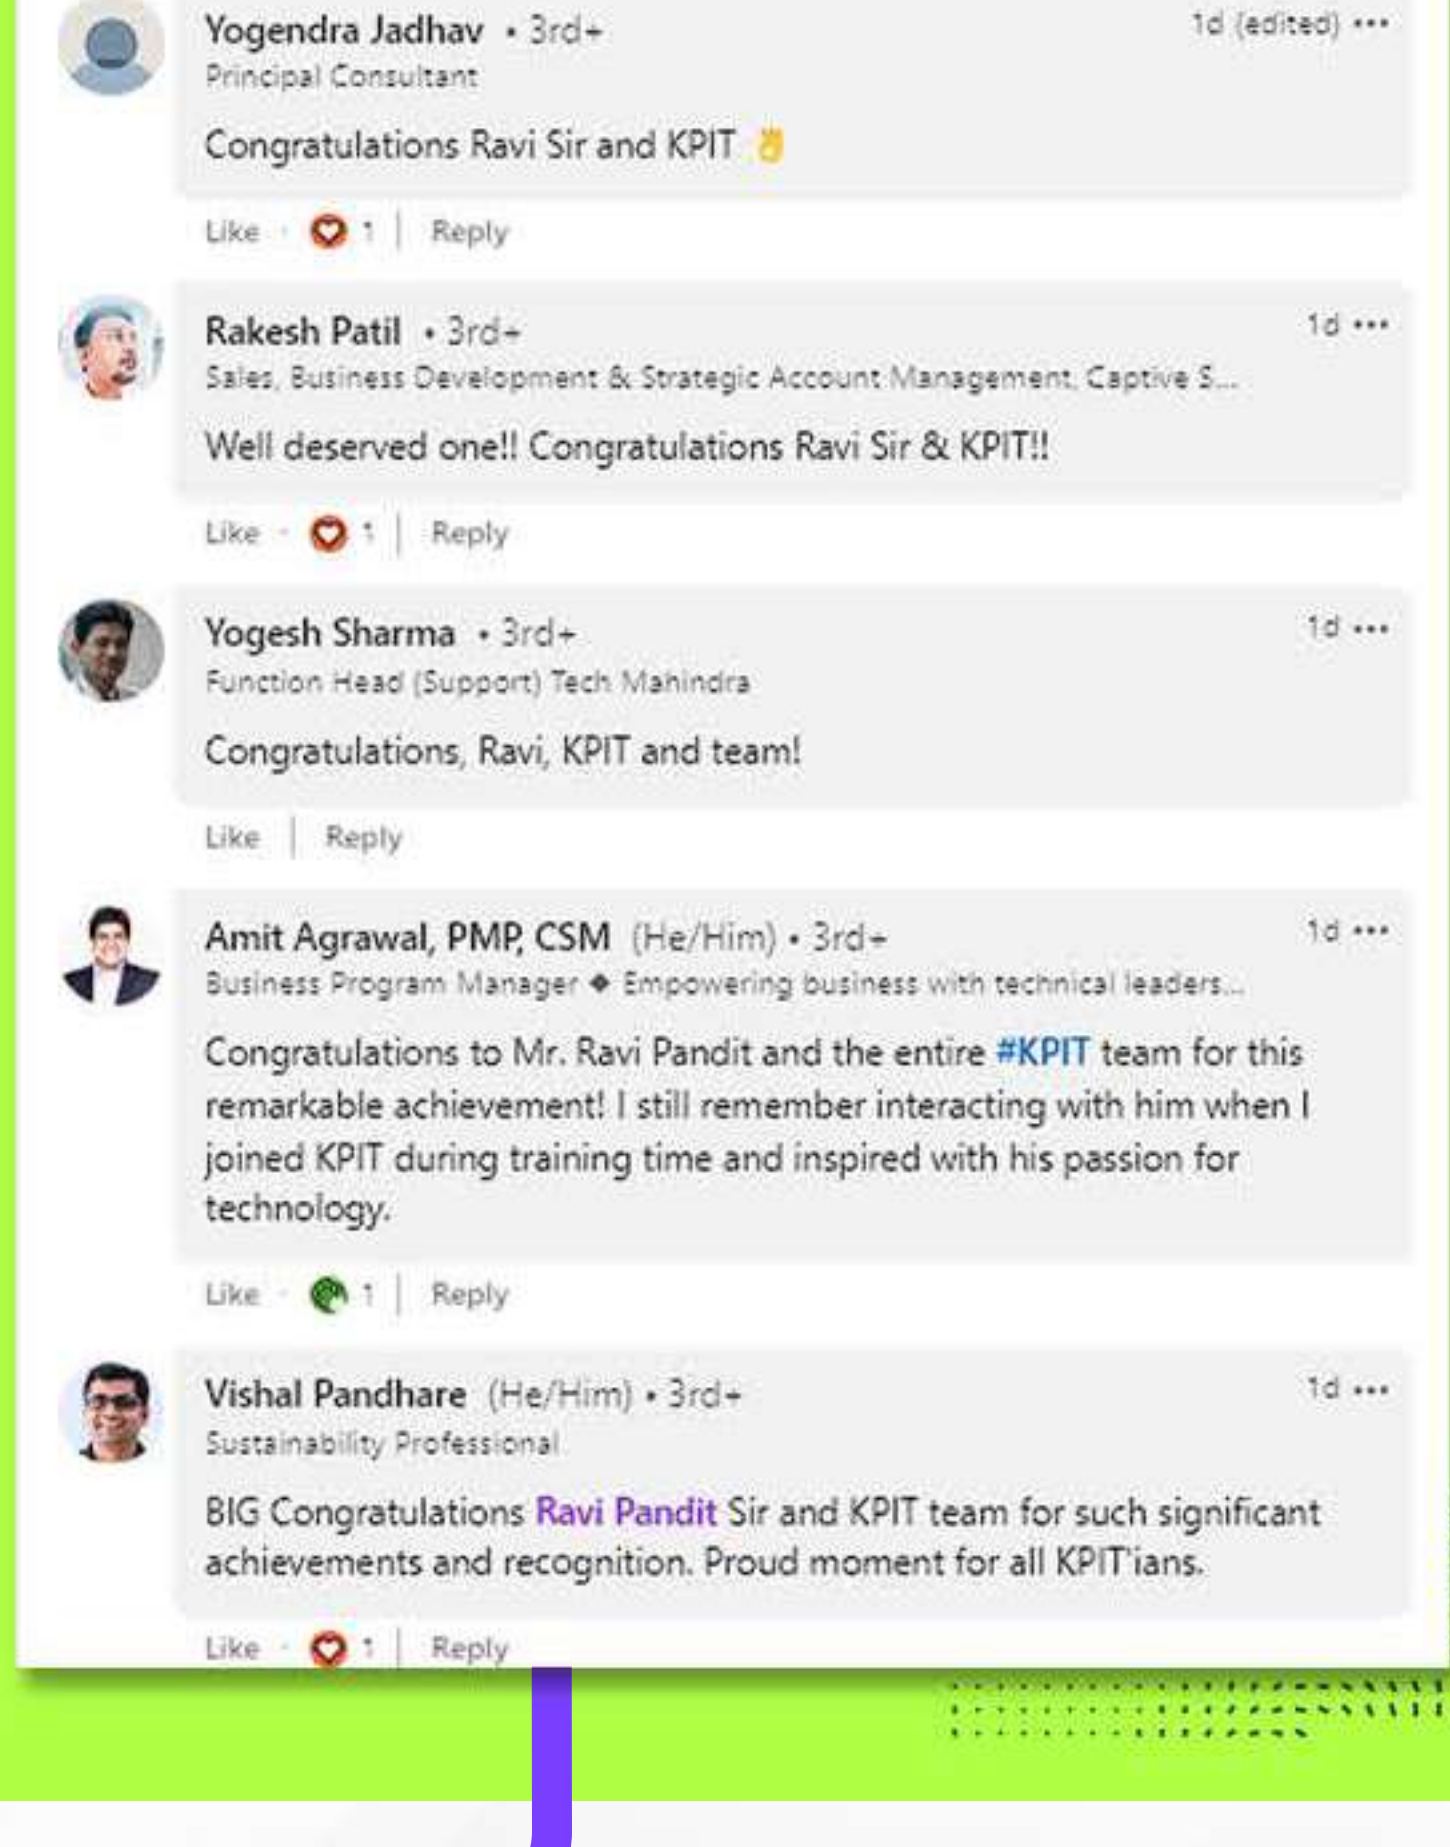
Yogendra Jadhav • 3rd+
Principal Consultant
1d (edited) •••

Congratulations Ravi Sir and KPIT 👌

Like · 1 | Reply

Rakesh Patil • 3rd+
Sales, Business Development & Strategic Account Management, Captive S...
1d •••

Well deserved one!! Congratulations Ravi Sir & KPIT!!

Like · 1 | Reply

Yogesh Sharma • 3rd+
Function Head (Support) Tech Mahindra
1d •••

Congratulations, Ravi, KPIT and team!

Like | Reply

Amit Agrawal, PMP, CSM (He/Him) • 3rd+
Business Program Manager ◆ Empowering business with technical leaders...
1d •••

Congratulations to Mr. Ravi Pandit and the entire #KPIT team for this remarkable achievement! I still remember interacting with him when I joined KPIT during training time and inspired with his passion for technology.

Like · 1 | Reply

Vishal Pandhare (He/Him) • 3rd+
Sustainability Professional
1d •••

BIG Congratulations Ravi Pandit Sir and KPIT team for such significant achievements and recognition. Proud moment for all KPIT'ians.

Like · 1 | Reply